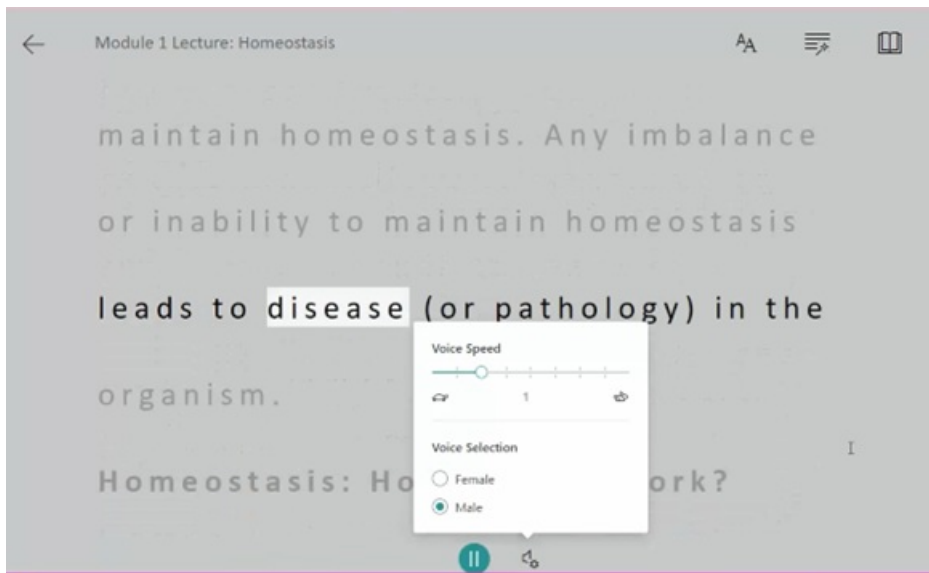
Module 1 Lecture: Homeostasis

maintain homeostasis. Any imbalance or inability to maintain homeostasis leads to disease (or pathology) in the organism.

Homeostasis: Ho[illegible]ork?

Voice Speed

1

Voice Selection

Female

Male